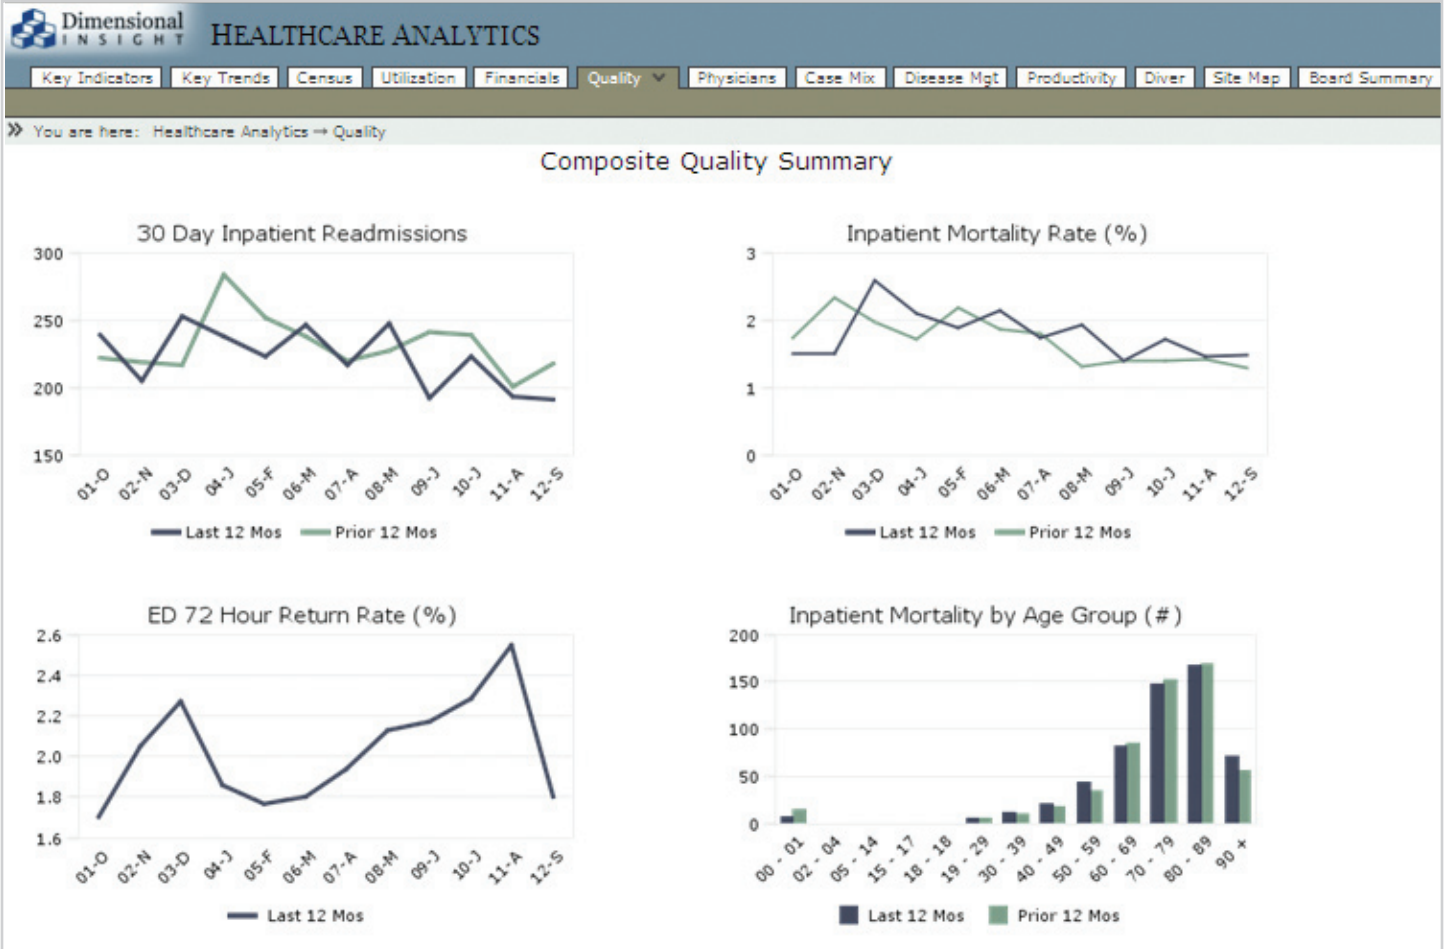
Dimensional INSIGHT HEALTHCARE ANALYTICS

Key Indicators | Key Trends | Census | Utilization | Financials | Quality | Physicians | Case Mix | Disease Mgt | Productivity | Diver | Site Map | Board Summary

» You are here: Healthcare Analytics → Quality

Composite Quality Summary

30 Day Inpatient Readmissions

300
250
200
150

01-O 02-N 03-D 04-J 05-F 06-M 07-A 08-M 09-J 10-J 11-A 12-S

Last 12 Mos Prior 12 Mos

Inpatient Mortality Rate (%)

3
2
1
0

01-O 02-N 03-D 04-J 05-F 06-M 07-A 08-M 09-J 10-J 11-A 12-S

Last 12 Mos Prior 12 Mos

ED 72 Hour Return Rate (%)

2.6
2.4
2.2
2.0
1.8
1.6

01-O 02-N 03-D 04-J 05-F 06-M 07-A 08-M 09-J 10-J 11-A 12-S

Last 12 Mos

Inpatient Mortality by Age Group (#)

200
150
100
50
0

00 - 01 02 - 04 05 - 14 15 - 17 18 - 18 19 - 29 30 - 39 40 - 49 50 - 59 60 - 69 70 - 79 80 - 89 90 +

Last 12 Mos Prior 12 Mos